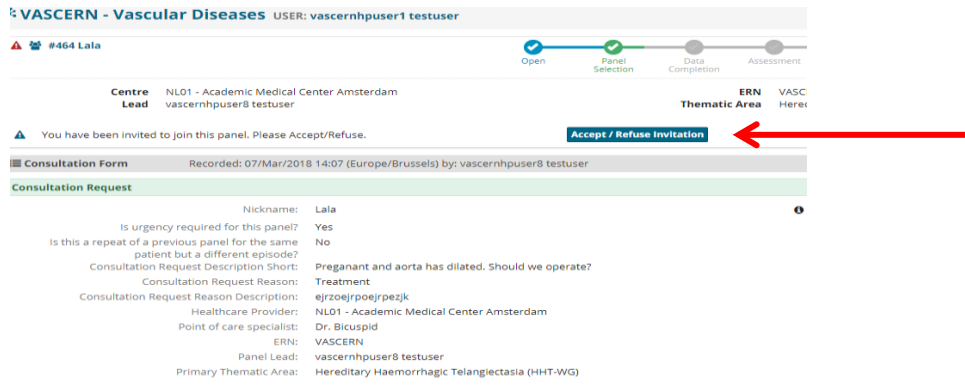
VASCERN - Vascular Diseases USER: vascernhpuser1 testuser

#464 Lala

Open
Panel Selection
Data Completion
Assessment

Centre NL01 - Academic Medical Center Amsterdam
Lead vascernhpuser8 testuser

ERN VASC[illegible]
Thematic Area Hered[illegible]

You have been invited to join this panel. Please Accept/Refuse.

Accept / Refuse Invitation

Consultation Form Recorded: 07/Mar/2018 14:07 (Europe/Brussels) by: vascernhpuser8 testuser

Consultation Request

| | |
|---|---|
| Nickname: | Lala |
| Is urgency required for this panel? | Yes |
| Is this a repeat of a previous panel for the same patient but a different episode? | No |
| Consultation Request Description Short: | Preganant and aorta has dilated. Should we operate? |
| Consultation Request Reason: | Treatment |
| Consultation Request Reason Description: | ejrzoejrpoejrpezjk |
| Healthcare Provider: | NL01 - Academic Medical Center Amsterdam |
| Point of care specialist: | Dr. Bicuspid |
| ERN: | VASCERN |
| Panel Lead: | vascernhpuser8 testuser |
| Primary Thematic Area: | Hereditary Haemorrhagic Telangiectasia (HHT-WG) |